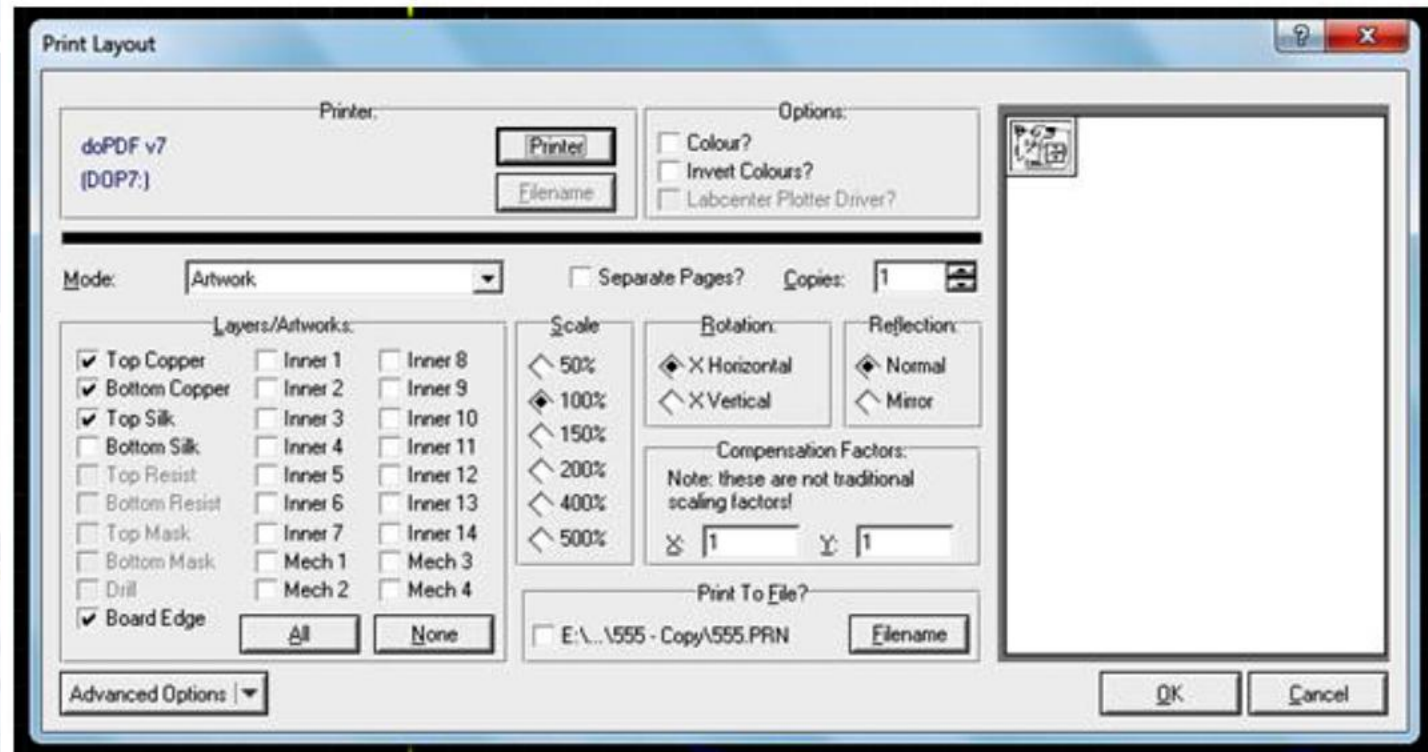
Print Layout

?
X

Printer:
doPDF v7
(DOP7:)
Printer
Filename

Options:
Colour?
Invert Colours?
Labcenter Plotter Driver?

Mode: Artwork
Separate Pages?
Copies: 1

Layers/Artworks:
Top Copper
Bottom Copper
Top Silk
Bottom Silk
Top Resist
Bottom Resist
Top Mask
Bottom Mask
Drill
Board Edge
Inner 1
Inner 2
Inner 3
Inner 4
Inner 5
Inner 6
Inner 7
Mech 1
Mech 2
Inner 8
Inner 9
Inner 10
Inner 11
Inner 12
Inner 13
Inner 14
Mech 3
Mech 4
All
None

Scale
50%
100%
150%
200%
400%
500%

Rotation:
X Horizontal
X Vertical

Reflection:
Normal
Mirror

Compensation Factors:
Note: these are not traditional scaling factors!
X: 1
Y: 1

Print To File?
E:\...\555 - Copy\555.PRN
Filename

Advanced Options
OK
Cancel